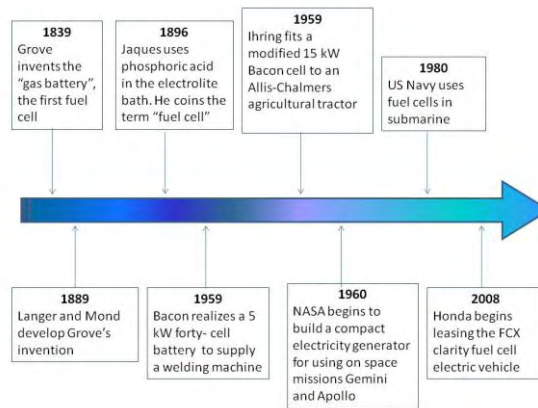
1839
Grove invents the "gas battery", the first fuel cell

1896
Jaques uses phosphoric acid in the electrolite bath. He coins the term "fuel cell"

1959
Ihring fits a modified 15 kW Bacon cell to an Allis-Chalmers agricultural tractor

1980
US Navy uses fuel cells in submarine

1889
Langer and Mond develop Grove's invention

1959
Bacon realizes a 5 kW forty- cell battery to supply a welding machine

1960
NASA begins to build a compact electricity generator for using on space missions Gemini and Apollo

2008
Honda begins leasing the FCX clarity fuel cell electric vehicle